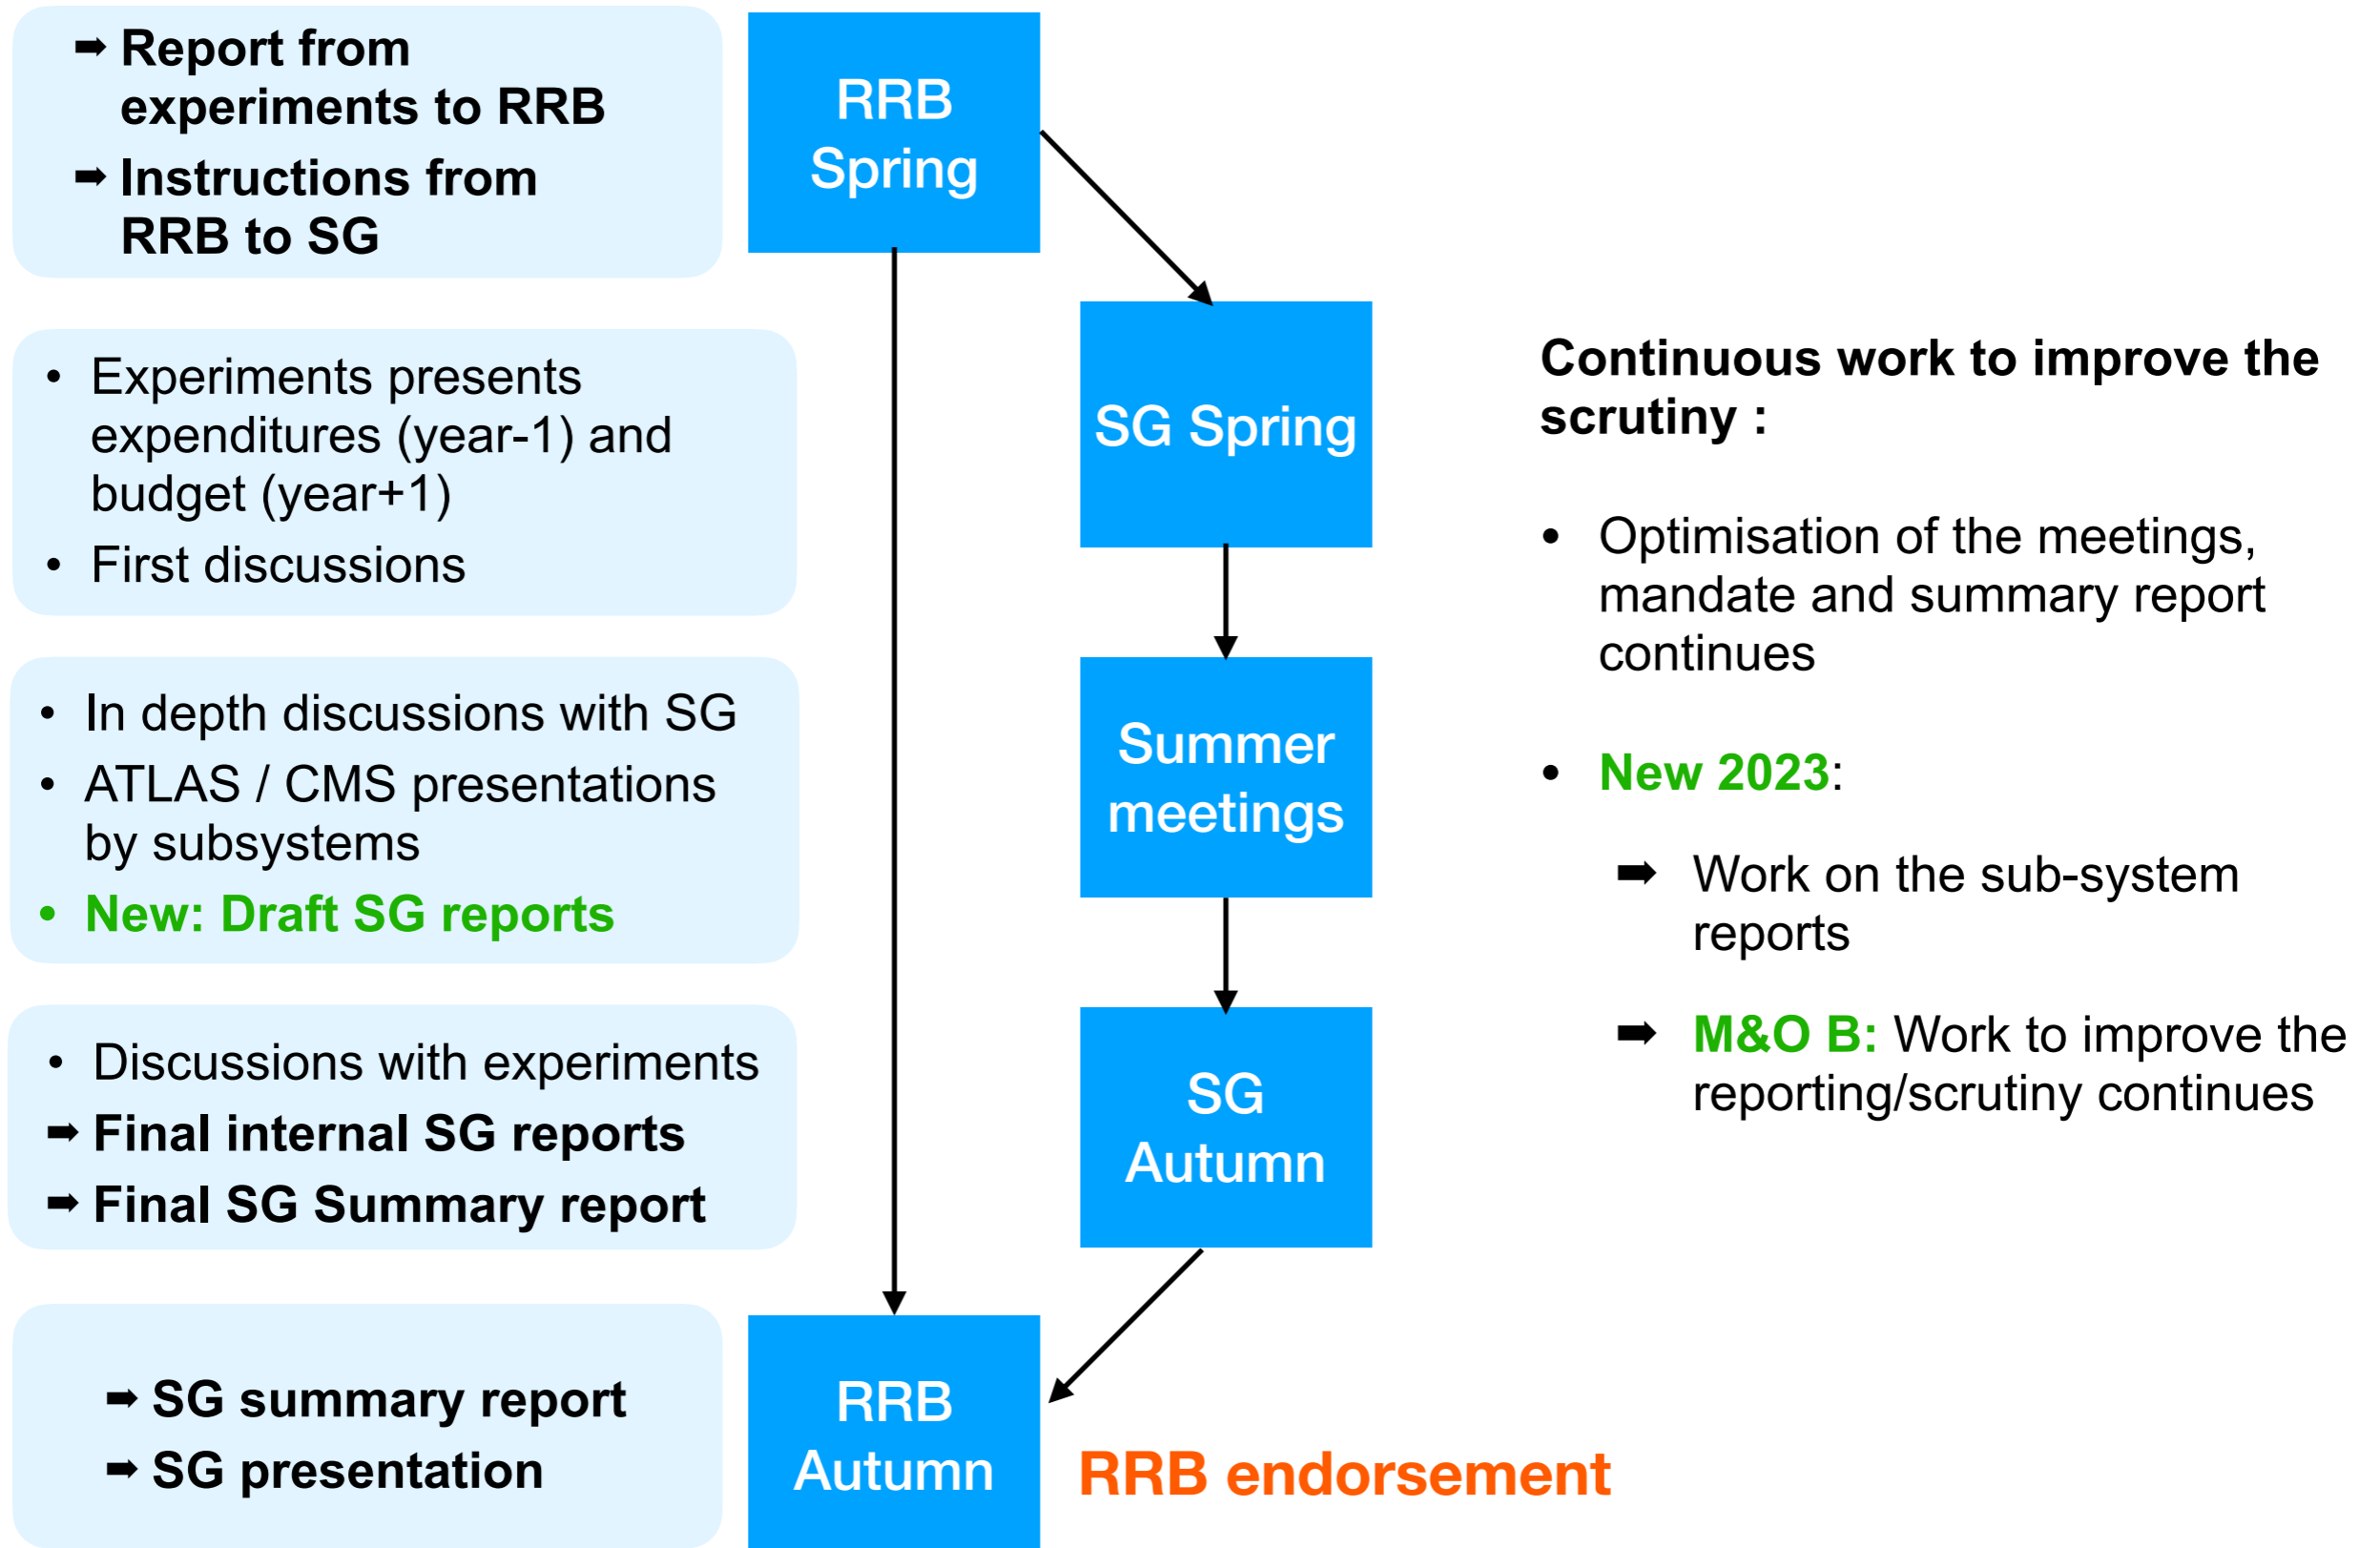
➡ Report from experiments to RRB

➡ Instructions from RRB to SG

RRB Spring

• Experiments presents expenditures (year-1) and budget (year+1)
• First discussions

SG Spring

Continuous work to improve the scrutiny :

• Optimisation of the meetings, mandate and summary report continues

• In depth discussions with SG
• ATLAS / CMS presentations by subsystems
• New: Draft SG reports

Summer meetings

• New 2023:

➡ Work on the sub-system reports

➡ M&O B: Work to improve the reporting/scrutiny continues

• Discussions with experiments
➡ Final internal SG reports
➡ Final SG Summary report

SG Autumn

➡ SG summary report
➡ SG presentation

RRB Autumn

RRB endorsement